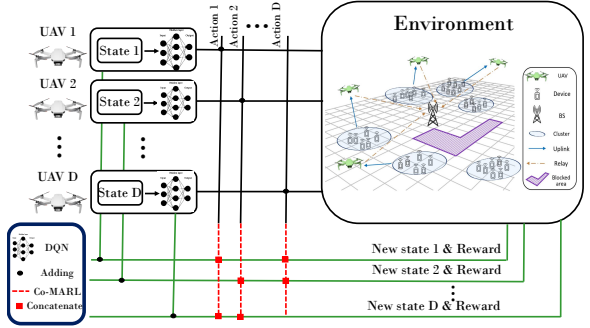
UAV 1
State 1
UAV 2
State 2
⋮
UAV D
State D
Action 1
Action 2
Action D
Environment
UAV
Device
BS
Cluster
Uplink
Relay
Blocked area
DQN
Adding
Co-MARL
Concatenate
New state 1 & Reward
New state 2 & Reward
New state D & Reward